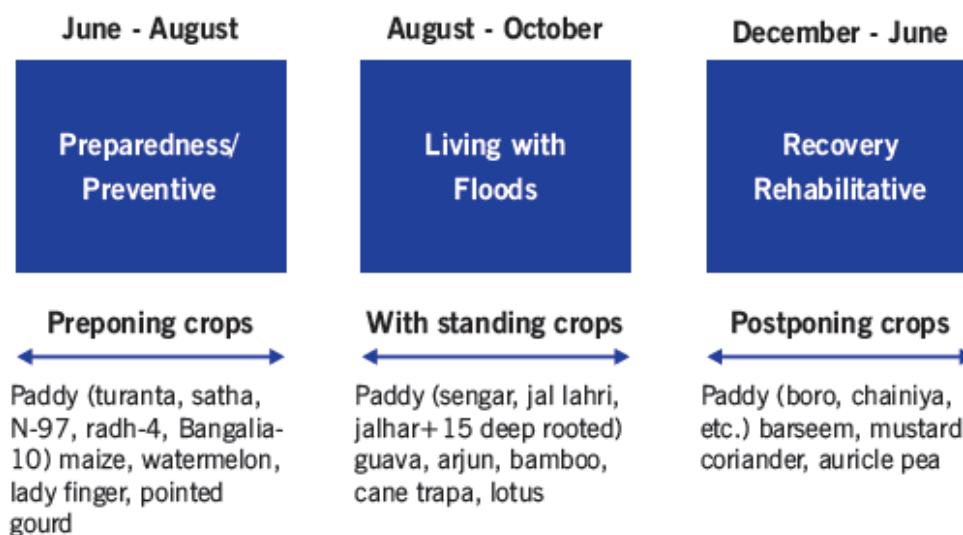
June - August

Preparedness/ Preventive

Preponing crops

Paddy (turanta, satha, N-97, radh-4, Bangalia-10) maize, watermelon, lady finger, pointed gourd

August - October

Living with Floods

With standing crops

Paddy (sengar, jal lahri, jalhar+15 deep rooted) guava, arjun, bamboo, cane trapa, lotus

December - June

Recovery Rehabilitative

Postponing crops

Paddy (boro, chainiya, etc.) barseem, mustard coriander, auricle pea